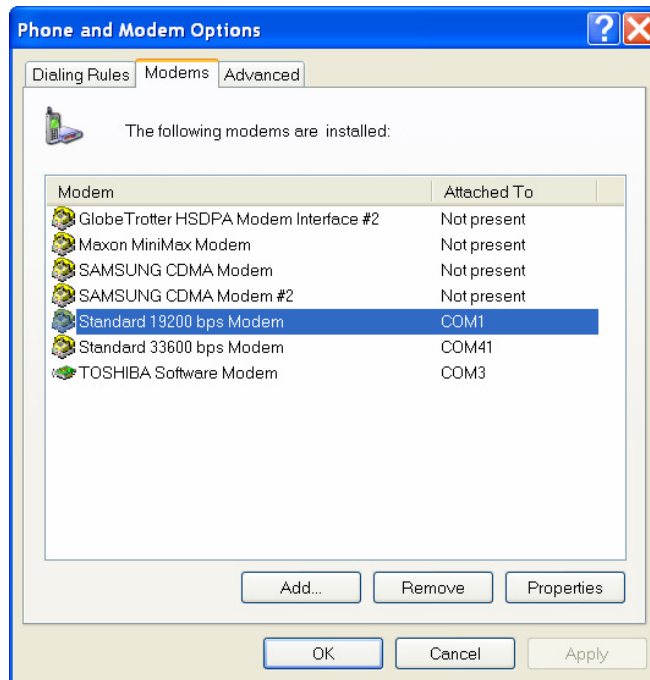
Phone and Modem Options

Dialing Rules | Modems | Advanced

The following modems are installed:

| Modem | Attached To |
|---|---|
| GlobeTrotter HSDPA Modem Interface #2 | Not present |
| Maxon MiniMax Modem | Not present |
| SAMSUNG CDMA Modem | Not present |
| SAMSUNG CDMA Modem #2 | Not present |
| Standard 19200 bps Modem | COM1 |
| Standard 33600 bps Modem | COM41 |
| TOSHIBA Software Modem | COM3 |

Add... Remove Properties

OK Cancel Apply